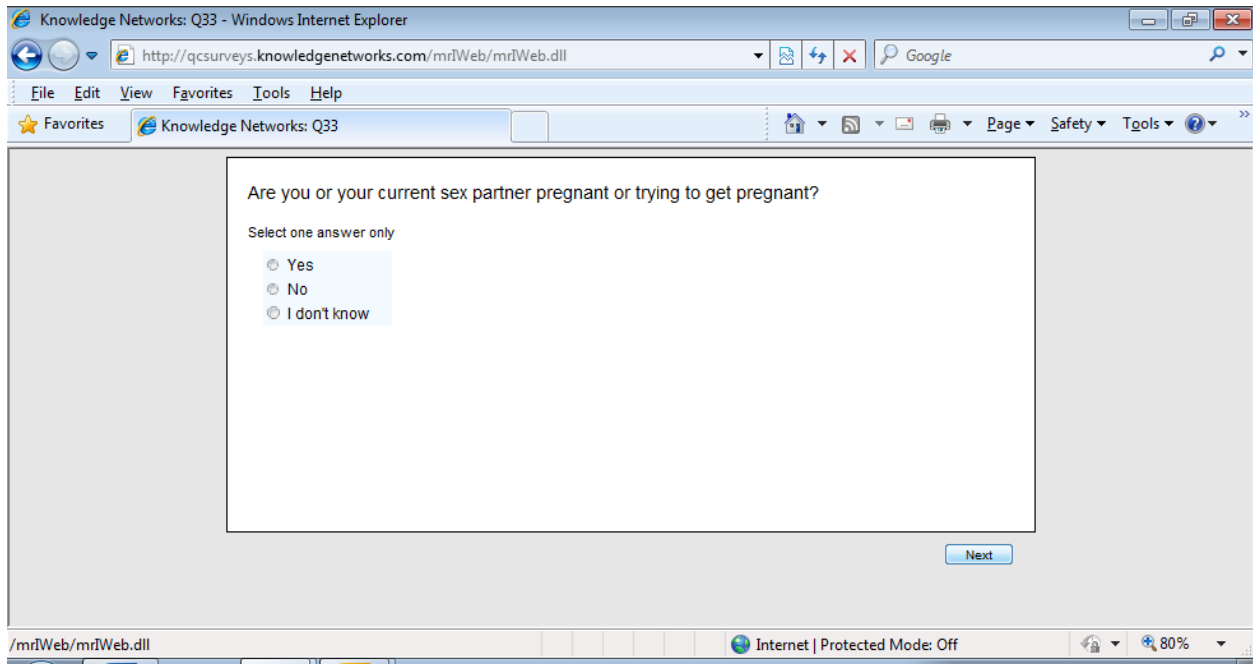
Knowledge Networks: Q33 - Windows Internet Explorer

http://qcsurveys.knowledgenetworks.com/mrIWeb/mrIWeb.dll

Google

File Edit View Favorites Tools Help

Favorites Knowledge Networks: Q33

Page Safety Tools

Are you or your current sex partner pregnant or trying to get pregnant?

Select one answer only

Yes
No
I don't know

Next

/mrIWeb/mrIWeb.dll

Internet | Protected Mode: Off

80%